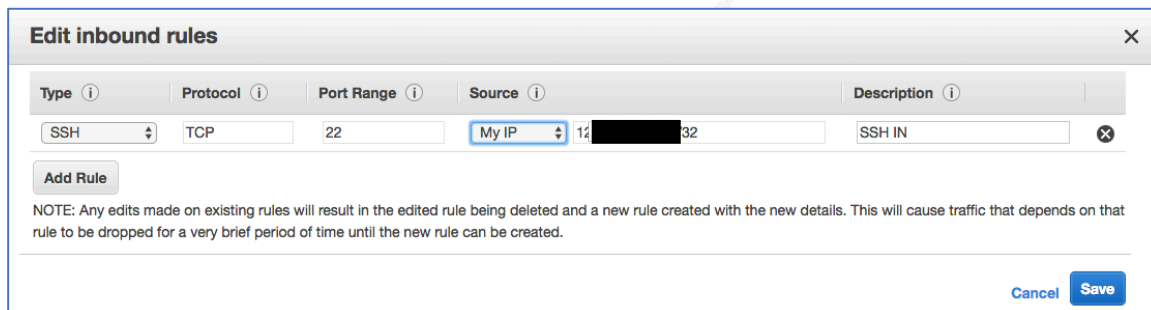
Edit inbound rules

×

| Type ⓘ | Protocol ⓘ | Port Range ⓘ | Source ⓘ | | Description ⓘ | |
|---|---|---|---|---|---|---|
| SSH | TCP | 22 | My IP | 12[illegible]32 | SSH IN | ⊗ |

Add Rule

NOTE: Any edits made on existing rules will result in the edited rule being deleted and a new rule created with the new details. This will cause traffic that depends on that rule to be dropped for a very brief period of time until the new rule can be created.

Cancel Save